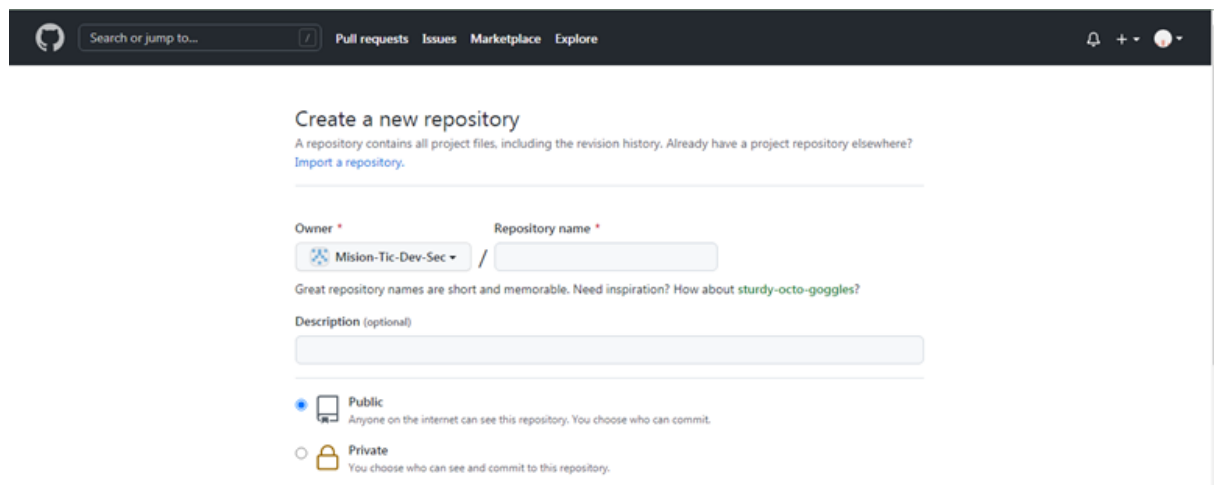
Search or jump to... /

Pull requests Issues Marketplace Explore

Create a new repository

A repository contains all project files, including the revision history. Already have a project repository elsewhere? Import a repository.

Owner *

Repository name *

Mision-Tic-Dev-Sec /

Great repository names are short and memorable. Need inspiration? How about sturdy-octo-goggles?

Description (optional)

Public
Anyone on the internet can see this repository. You choose who can commit.

Private
You choose who can see and commit to this repository.